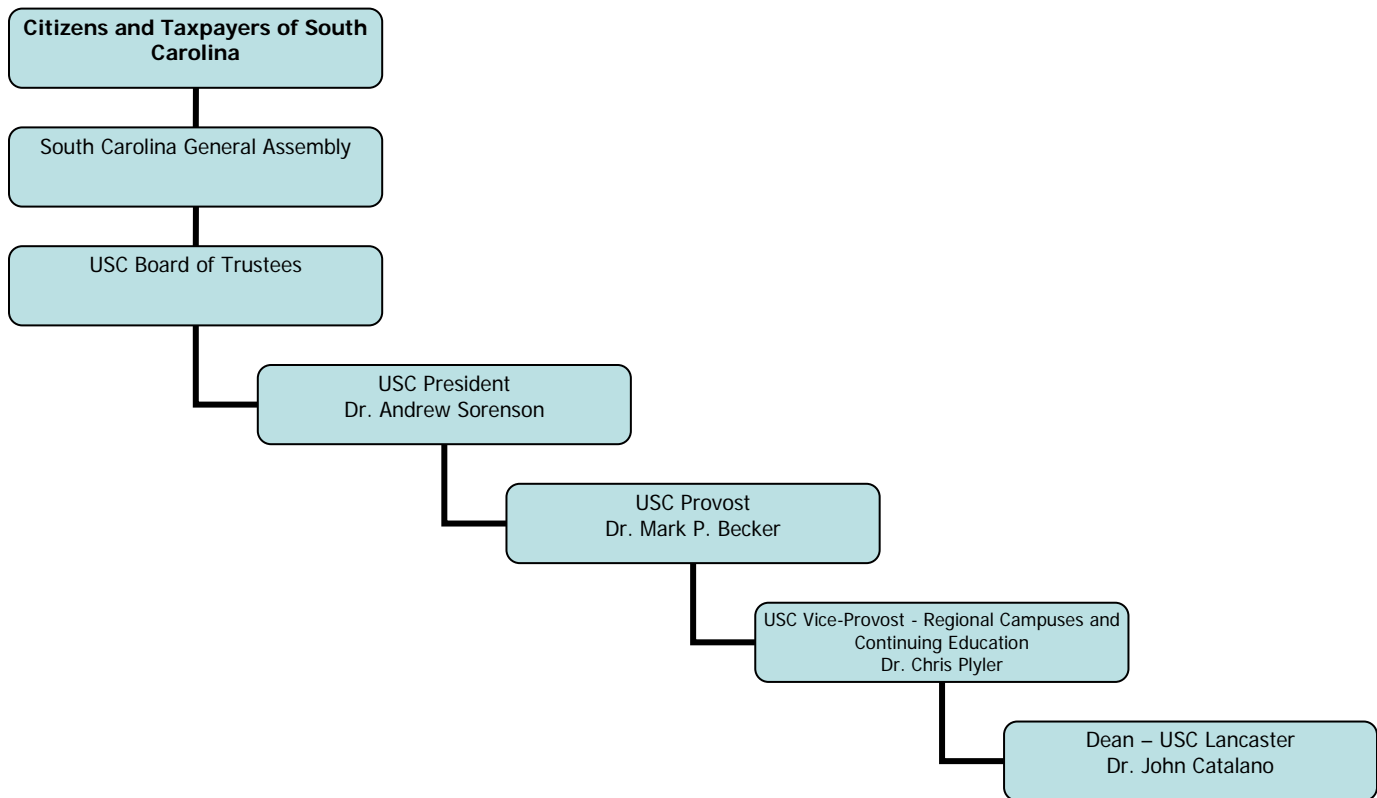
**Citizens and Taxpayers of South Carolina**

South Carolina General Assembly

USC Board of Trustees

USC President
Dr. Andrew Sorenson

USC Provost
Dr. Mark P. Becker

USC Vice-Provost - Regional Campuses and Continuing Education
Dr. Chris Plyler

Dean – USC Lancaster
Dr. John Catalano